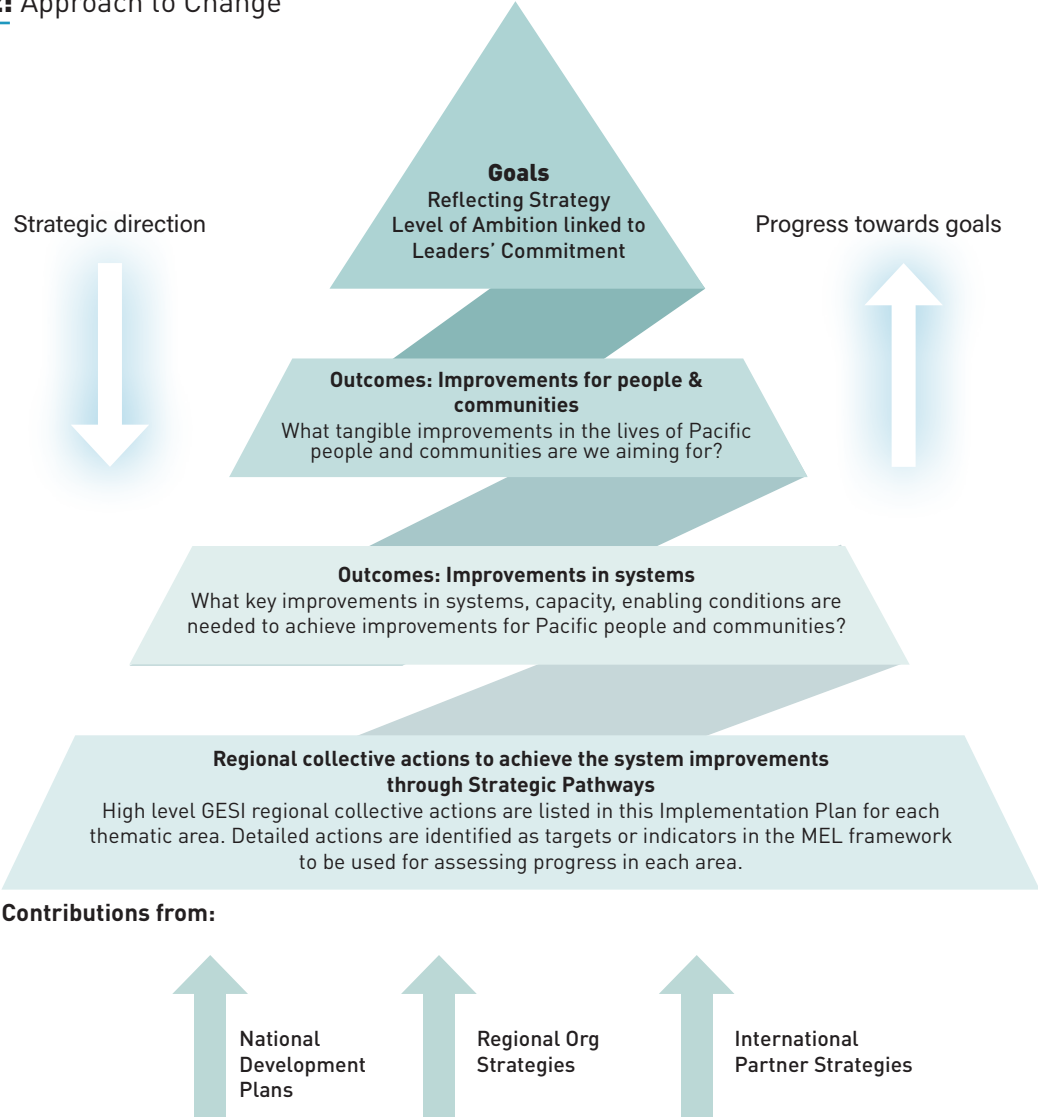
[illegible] Approach to Change

Goals
Reflecting Strategy Level of Ambition linked to Leaders' Commitment

Strategic direction

Progress towards goals

Outcomes: Improvements for people & communities
What tangible improvements in the lives of Pacific people and communities are we aiming for?

Outcomes: Improvements in systems
What key improvements in systems, capacity, enabling conditions are needed to achieve improvements for Pacific people and communities?

Regional collective actions to achieve the system improvements through Strategic Pathways
High level GESI regional collective actions are listed in this Implementation Plan for each thematic area. Detailed actions are identified as targets or indicators in the MEL framework to be used for assessing progress in each area.

Contributions from:

National Development Plans

Regional Org Strategies

International Partner Strategies